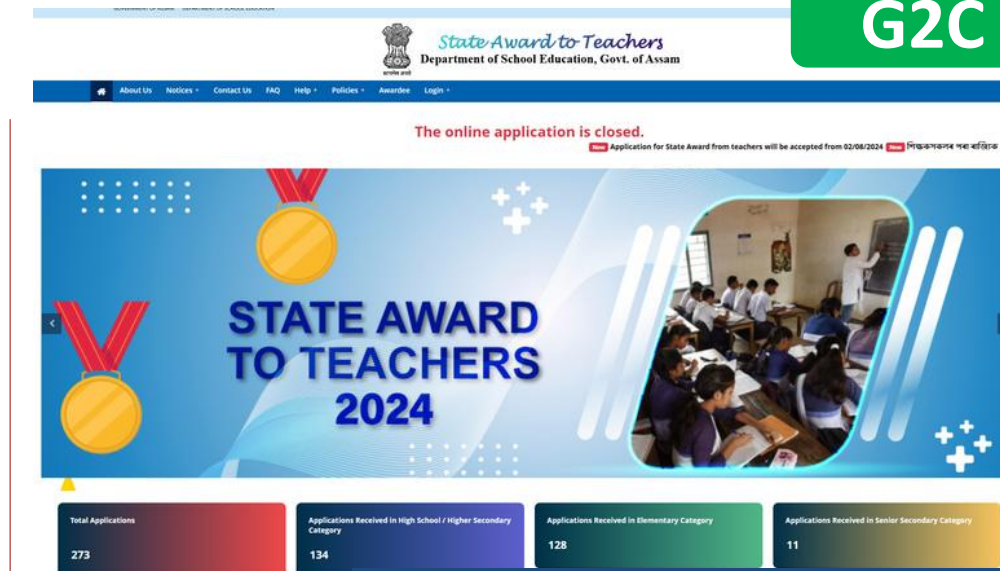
G2C

State Award to Teachers
Department of School Education, Govt. of Assam

About Us Notices Contact Us FAQ Help Policies Awardee Login

The online application is closed.

New Application for State Award from teachers will be accepted from 02/08/2024 New শিক্ষকসকলৰ পৰা ৰাজ্যিক

STATE AWARD TO TEACHERS 2024

Total Applications
273

Applications Received in High School / Higher Secondary Category
134

Applications Received in Elementary Category
128

Applications Received in Senior Secondary Category
11